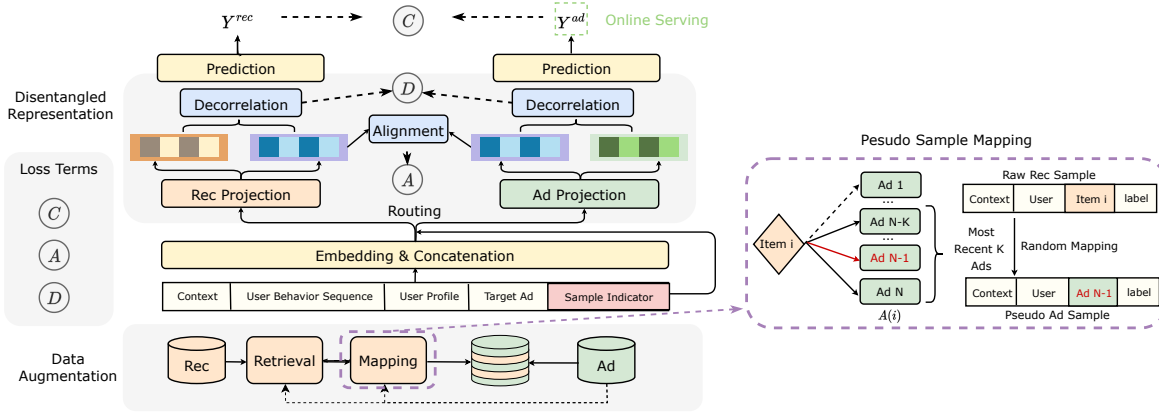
$Y^{rec}$

$C$

$Y^{ad}$

Online Serving

Prediction

Prediction

Disentangled Representation

$D$

Decorrelation

Decorrelation

Alignment

$A$

Rec Projection

Ad Projection

Routing

Loss Terms

$C$

$A$

$D$

Embedding & Concatenation

| Context | User Behavior Sequence | User Profile | Target Ad | Sample Indicator |
|---|---|---|---|---|

Pesudo Sample Mapping

Item i

Ad 1

...

Ad N-K

...

Ad N-1

Ad N

$A(i)$

Most Recent K Ads

Raw Rec Sample

| Context | User | Item i | label |
|---|---|---|---|

Random Mapping

| Context | User | Ad N-1 | label |
|---|---|---|---|

Pseudo Ad Sample

Data Augmentation

Rec

Retrieval

Mapping

Ad